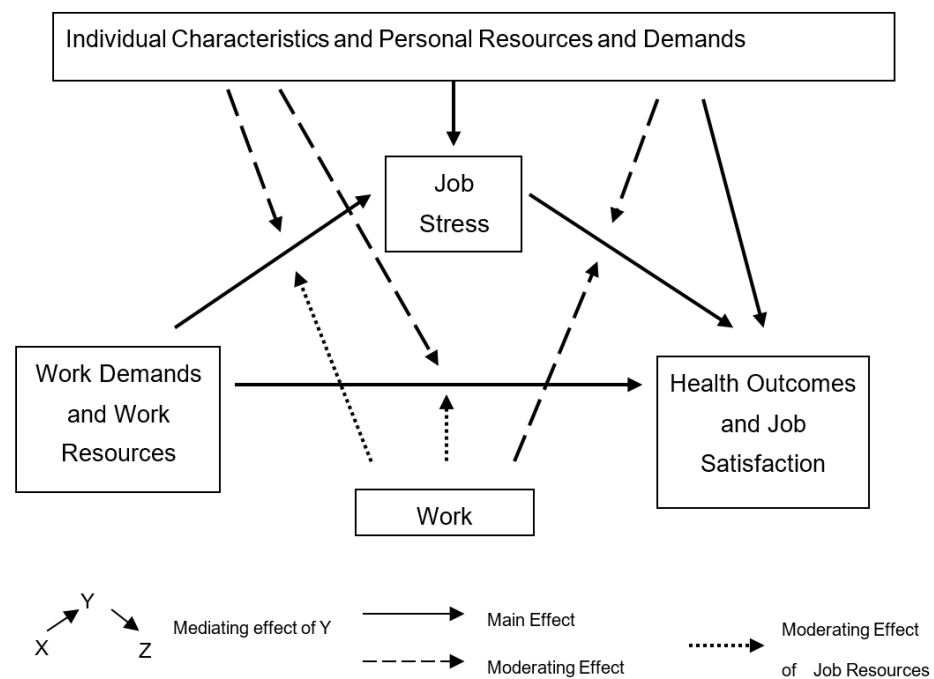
Individual Characteristics and Personal Resources and Demands

Job Stress

Work Demands and Work Resources

Health Outcomes and Job Satisfaction

Work

X Y Z Mediating effect of Y

Main Effect

Moderating Effect

Moderating Effect of Job Resources